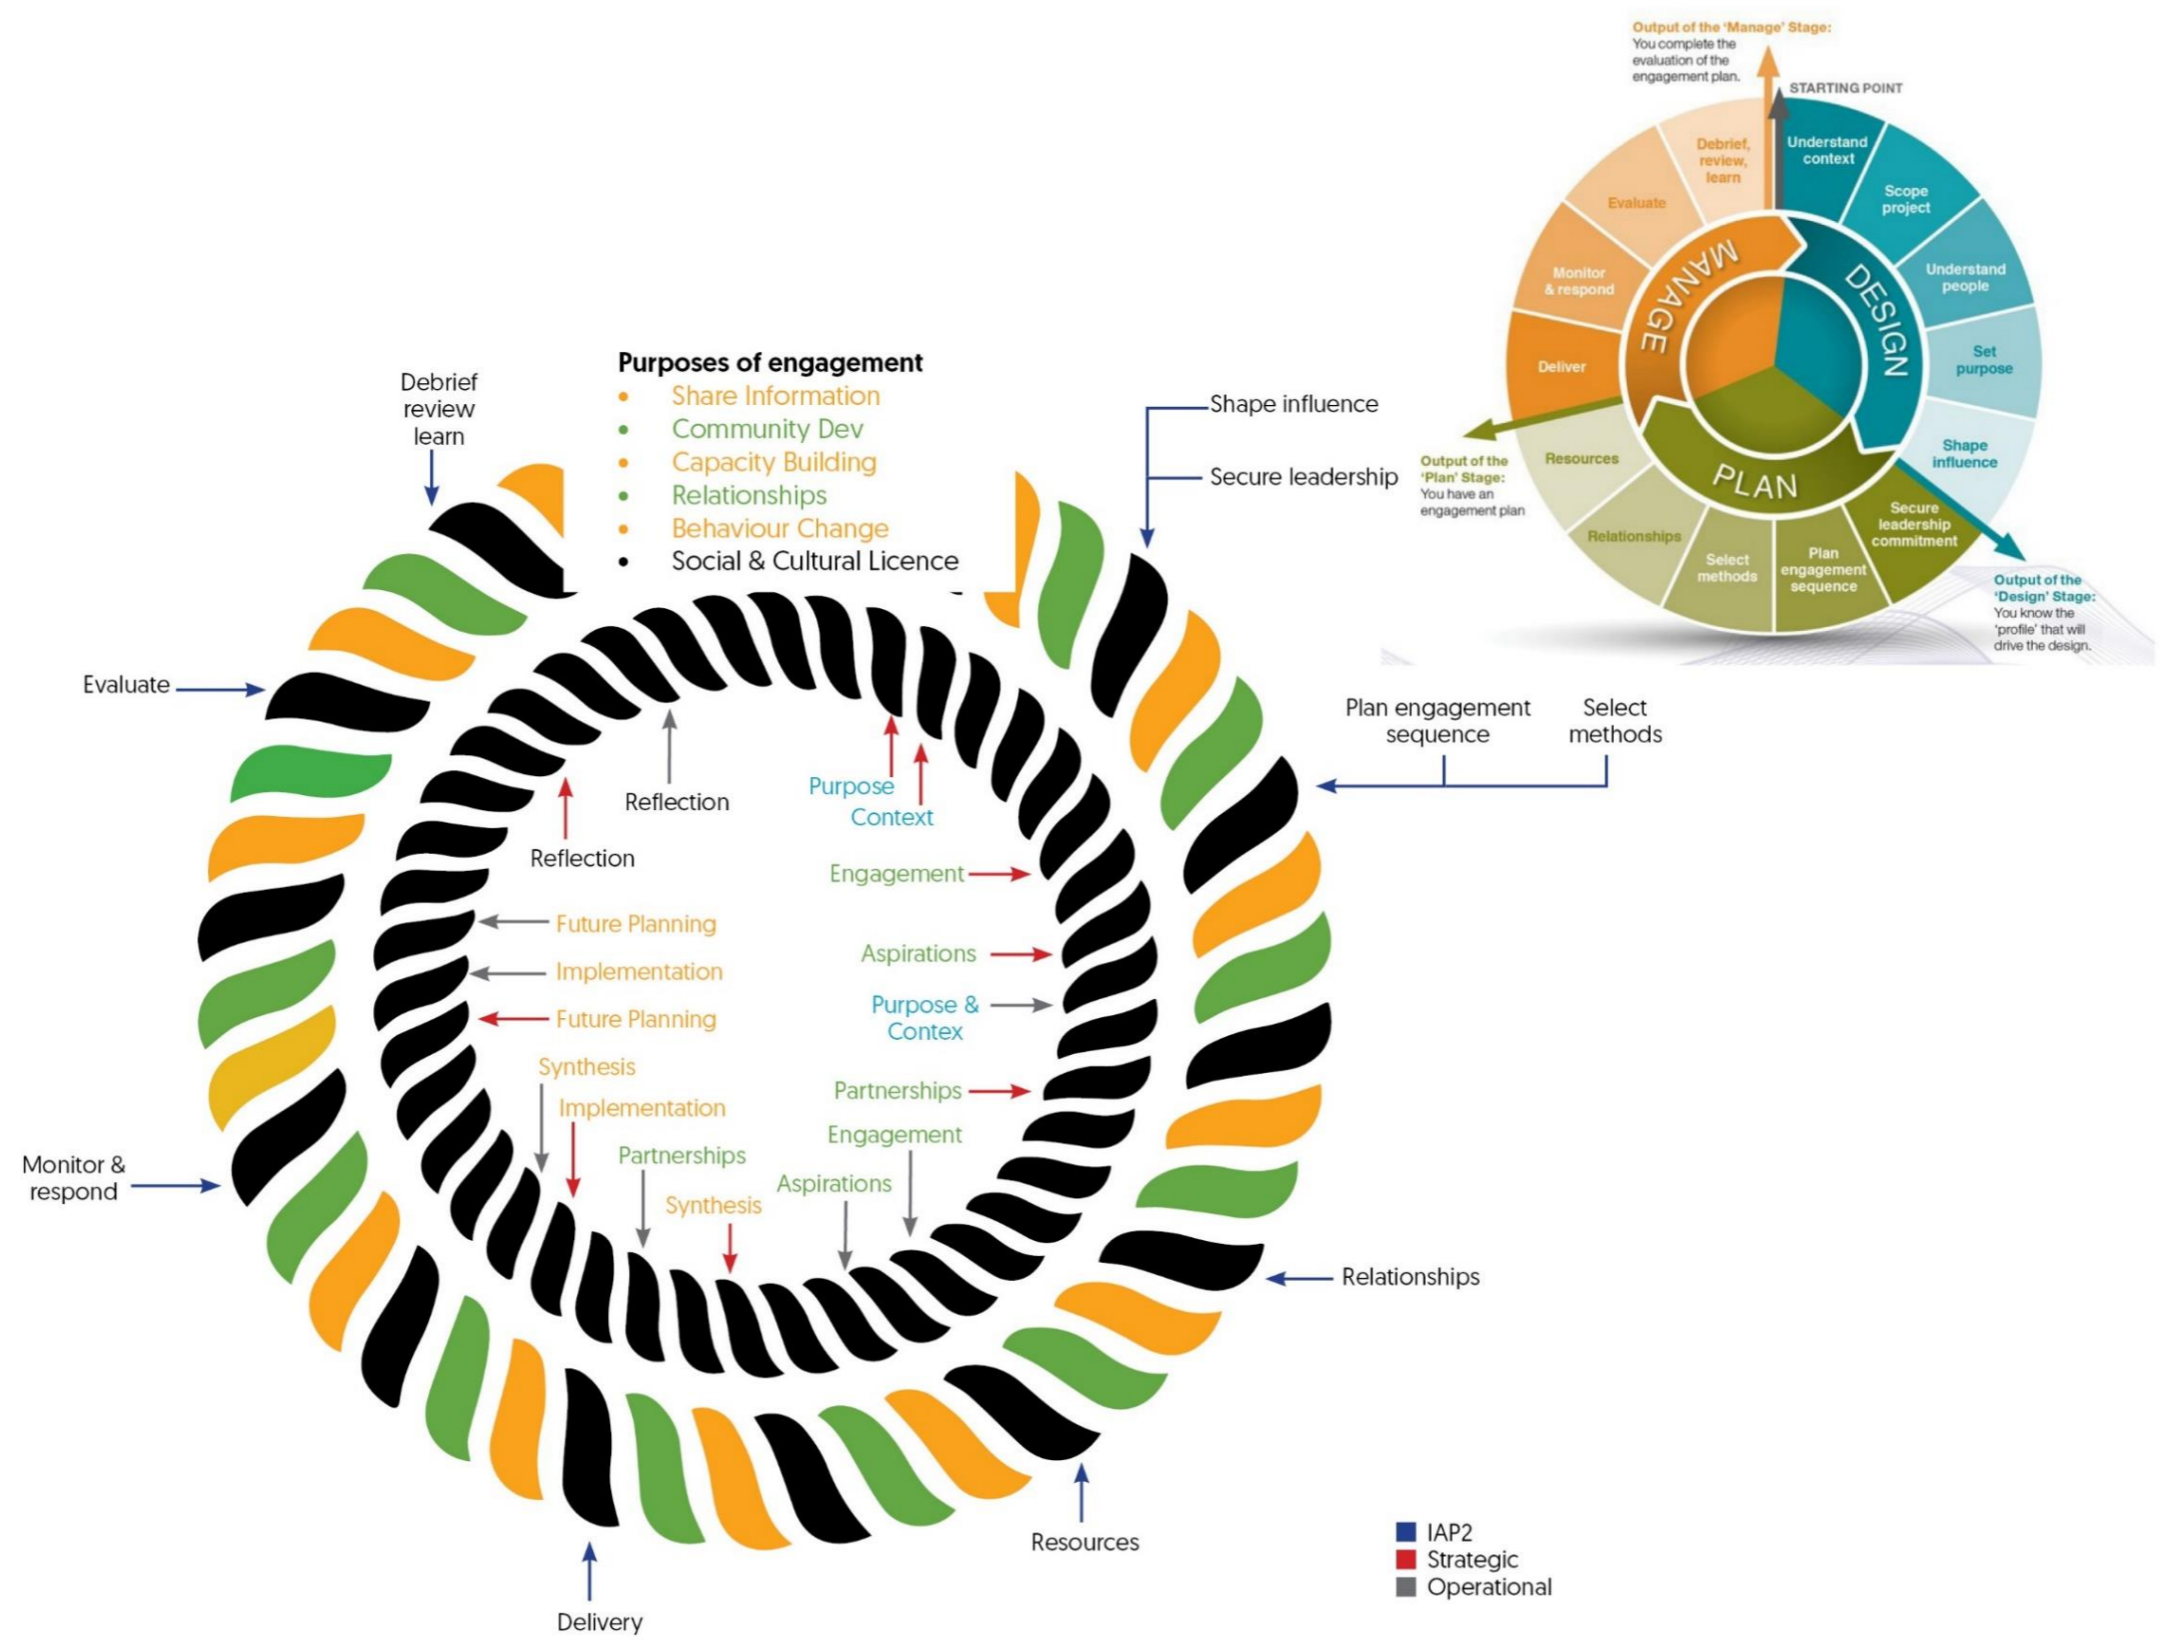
Output of the 'Manage' Stage:
You complete the evaluation of the engagement plan.

STARTING POINT

Understand context
Scope project
Understand people
Set purpose
Shape influence
Secure leadership commitment
Plan engagement sequence
Select methods
Relationships
Resources
Deliver
Monitor & respond
Evaluate
Debrief, review, learn

MANAGE
DESIGN
PLAN

Output of the 'Plan' Stage:
You have an engagement plan

Output of the 'Design' Stage:
You know the 'profile' that will drive the design.

Purposes of engagement
• Share Information
• Community Dev
• Capacity Building
• Relationships
• Behaviour Change
• Social & Cultural Licence

Debrief review learn

Shape influence
Secure leadership

Evaluate

Plan engagement sequence
Select methods

Reflection
Purpose
Context
Reflection
Engagement
Future Planning
Implementation
Future Planning
Aspirations
Purpose & Contex
Synthesis
Implementation
Partnerships
Partnerships
Engagement
Aspirations
Synthesis

Monitor & respond

Relationships

Resources

Delivery

IAP2
Strategic
Operational